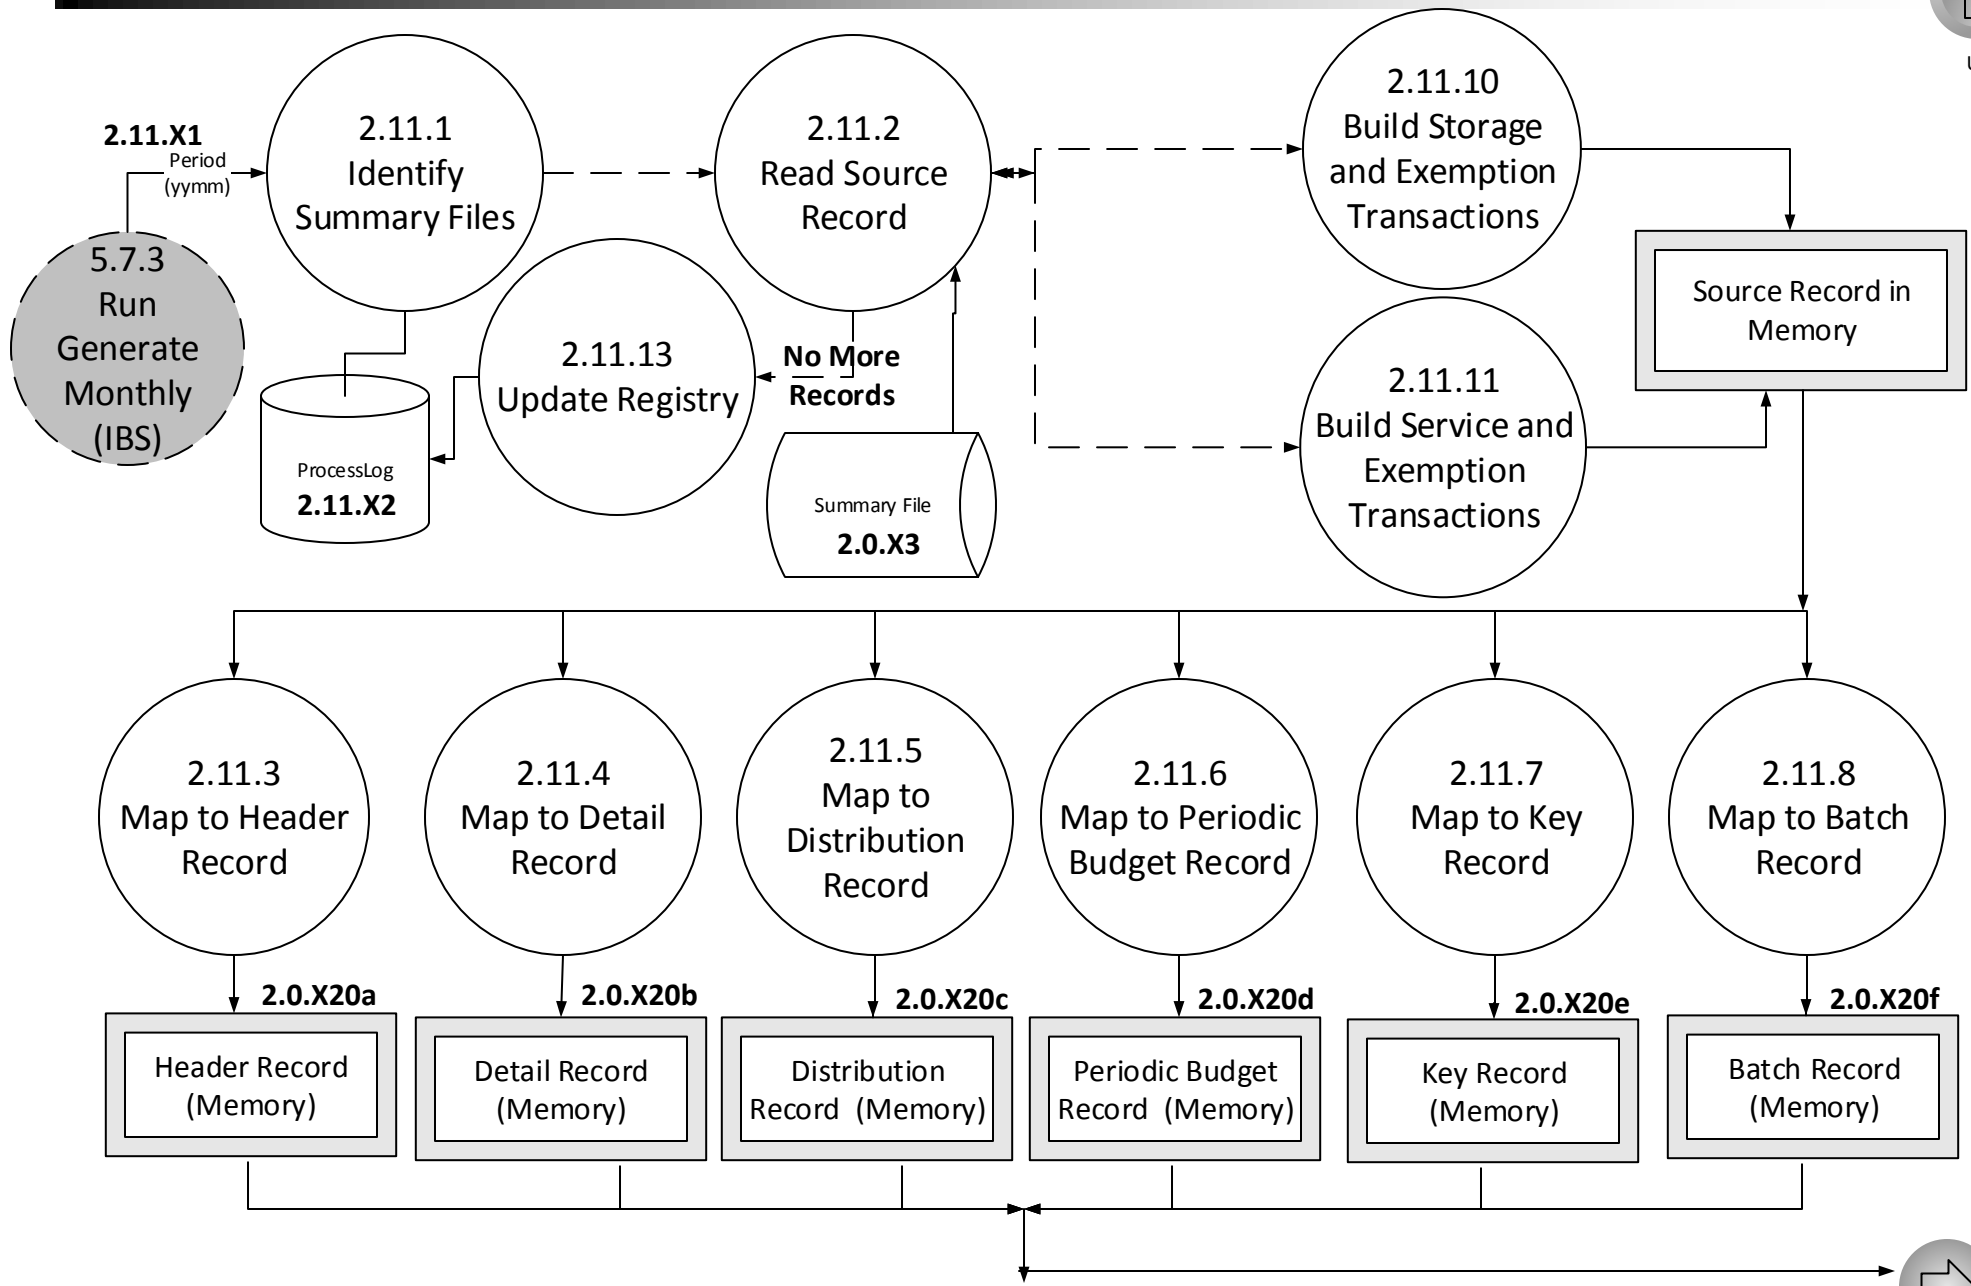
2.11.X1
Period (yymm)

5.7.3 Run Generate Monthly (IBS)

2.11.1 Identify Summary Files

2.11.2 Read Source Record

2.11.10 Build Storage and Exemption Transactions

Source Record in Memory

2.11.13 Update Registry

No More Records

2.11.11 Build Service and Exemption Transactions

ProcessLog
2.11.X2

Summary File
2.0.X3

2.11.3 Map to Header Record

2.11.4 Map to Detail Record

2.11.5 Map to Distribution Record

2.11.6 Map to Periodic Budget Record

2.11.7 Map to Key Record

2.11.8 Map to Batch Record

2.0.X20a
Header Record (Memory)

2.0.X20b
Detail Record (Memory)

2.0.X20c
Distribution Record (Memory)

2.0.X20d
Periodic Budget Record (Memory)

2.0.X20e
Key Record (Memory)

2.0.X20f
Batch Record (Memory)